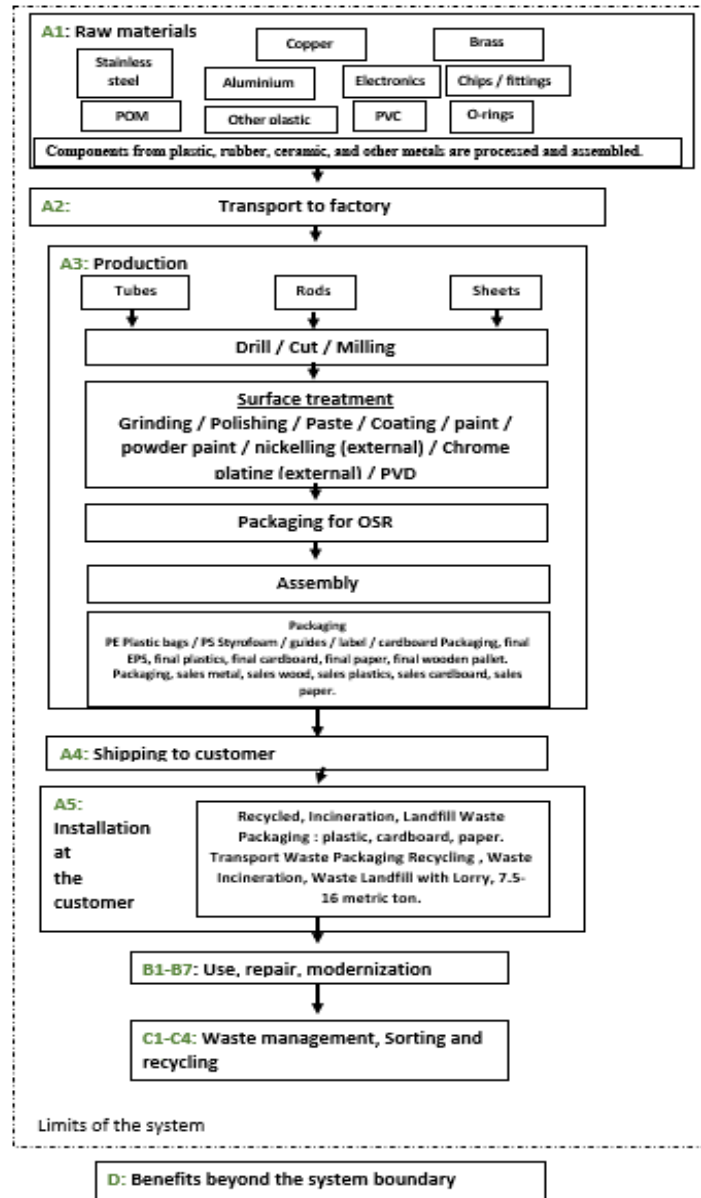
A1: Raw materials

Copper

Brass

Stainless steel

Aluminium

Electronics

Chips / fittings

POM

Other plastic

PVC

O-rings

Components from plastic, rubber, ceramic, and other metals are processed and assembled.

A2: Transport to factory

A3: Production

Tubes

Rods

Sheets

Drill / Cut / Milling

Surface treatment
Grinding / Polishing / Paste / Coating / paint / powder paint / nickelling (external) / Chrome plating (external) / PVD

Packaging for OSR

Assembly

Packaging
PE Plastic bags / PS Styrofoam / guides / label / cardboard Packaging, final EPS, final plastics, final cardboard, final paper, final wooden pallet. Packaging, sales metal, sales wood, sales plastics, sales cardboard, sales paper.

A4: Shipping to customer

A5: Installation at the customer

Recycled, Incineration, Landfill Waste Packaging : plastic, cardboard, paper. Transport Waste Packaging Recycling , Waste Incineration, Waste Landfill with Lorry, 7.5-16 metric ton.

B1-B7: Use, repair, modernization

C1-C4: Waste management, Sorting and recycling

Limits of the system

D: Benefits beyond the system boundary